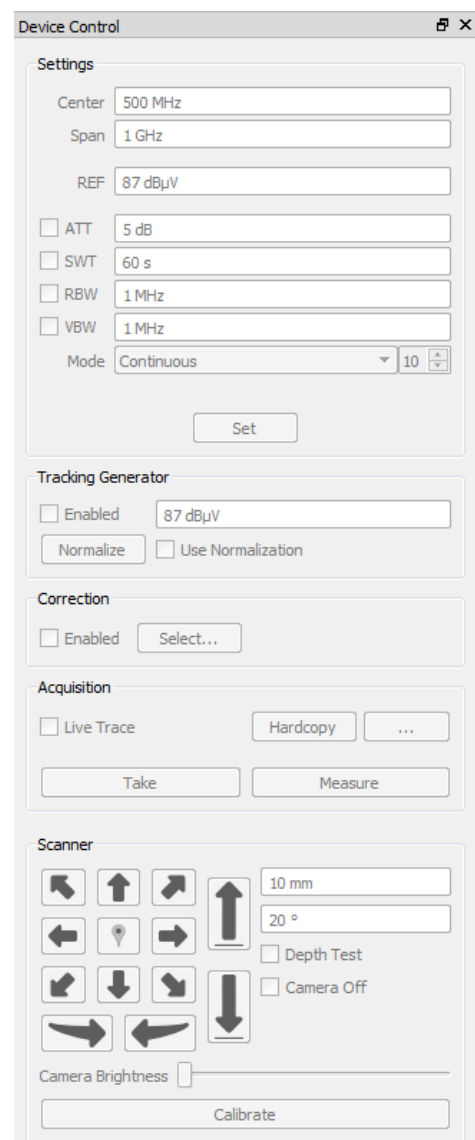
Device Control

Settings

Center 500 MHz

Span 1 GHz

REF 87 dBµV

ATT 5 dB

SWT 60 s

RBW 1 MHz

VBW 1 MHz

Mode Continuous 10

Set

Tracking Generator

Enabled 87 dBµV

Normalize Use Normalization

Correction

Enabled Select...

Acquisition

Live Trace Hardcopy ...

Take Measure

Scanner

10 mm

20 °

Depth Test

Camera Off

Camera Brightness

Calibrate